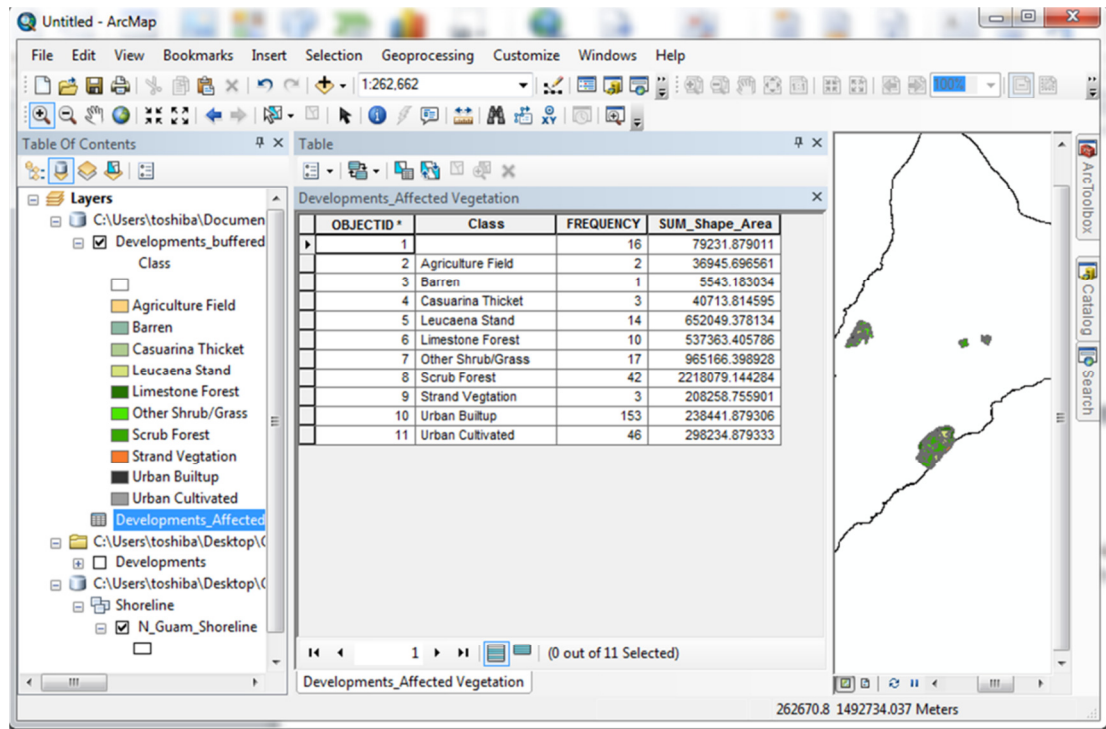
Untitled - ArcMap

File Edit View Bookmarks Insert Selection Geoprocessing Customize Windows Help

1:262,662

100%

Table Of Contents

Layers

C:\Users\toshiba\Documen

Developments_buffered

Class

Agriculture Field
Barren
Casuarina Thicket
Leucaena Stand
Limestone Forest
Other Shrub/Grass
Scrub Forest
Strand Vegtation
Urban Builtup
Urban Cultivated

Developments_Affected

C:\Users\toshiba\Desktop\

Developments

C:\Users\toshiba\Desktop\

Shoreline

N_Guam_Shoreline

Table

Developments_Affected Vegetation

| OBJECTID * | Class | FREQUENCY | SUM_Shape_Area |
|---|---|---|---|
| 1 | | 16 | 79231.879011 |
| 2 | Agriculture Field | 2 | 36945.696561 |
| 3 | Barren | 1 | 5543.183034 |
| 4 | Casuarina Thicket | 3 | 40713.814595 |
| 5 | Leucaena Stand | 14 | 652049.378134 |
| 6 | Limestone Forest | 10 | 537363.405786 |
| 7 | Other Shrub/Grass | 17 | 965166.398928 |
| 8 | Scrub Forest | 42 | 2218079.144284 |
| 9 | Strand Vegtation | 3 | 208258.755901 |
| 10 | Urban Builtup | 153 | 238441.879306 |
| 11 | Urban Cultivated | 46 | 298234.879333 |

1

(0 out of 11 Selected)

Developments_Affected Vegetation

ArcToolbox

Catalog

Search

262670.8 1492734.037 Meters